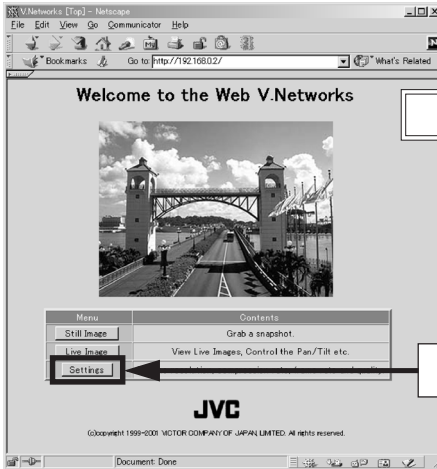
V.Networks [Top] - Netscape

File Edit View Go Communicator Help

Bookmarks Go to: http://192.168.0.2/ What's Related

Welcome to the Web V.Networks

| Menu | Contents |
|---|---|
| Still Image | Grab a snapshot. |
| Live Image | View Live Images, Control the Pan/Tilt etc. |
| Settings | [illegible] |

JVC

(c)copyright 1999-2001 VICTOR COMPANY OF JAPAN, LIMITED. All rights reserved.

Document: Done